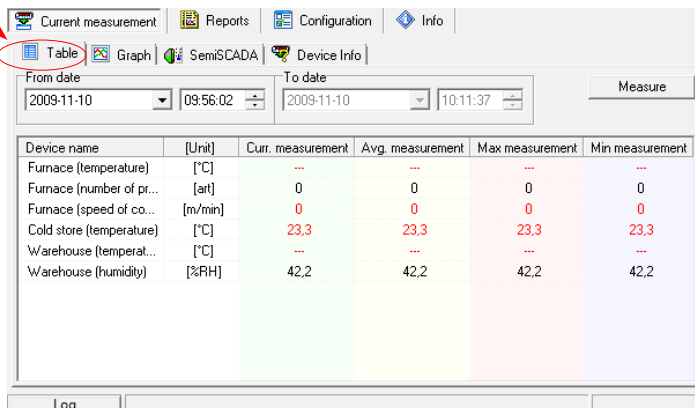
Current measurement | Reports | Configuration | Info

Table | Graph | SemiSCADA | Device Info

From date
2009-11-10 | 09:56:02

To date
2009-11-10 | 10:11:37

Measure

| Device name | [Unit] | Curr. measurement | Avg. measurement | Max measurement | Min measurement |
|---|---|---|---|---|---|
| Furnace (temperature) | [°C] | --- | --- | --- | --- |
| Furnace (number of pr... | [art] | 0 | 0 | 0 | 0 |
| Furnace (speed of co... | [m/min] | 0 | 0 | 0 | 0 |
| Cold store (temperature) | [°C] | 23,3 | 23,3 | 23,3 | 23,3 |
| Warehouse (temperat... | [°C] | --- | --- | --- | --- |
| Warehouse (humidity) | [%RH] | 42,2 | 42,2 | 42,2 | 42,2 |

Log